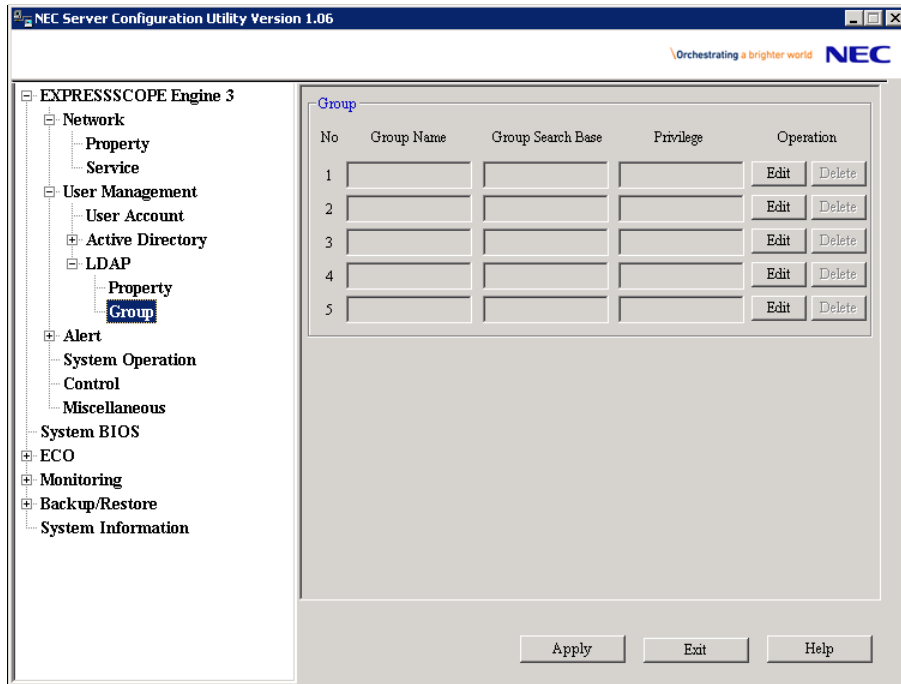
NEC Server Configuration Utility Version 1.06

Orchestrating a brighter world NEC

EXPRESSSCOPE Engine 3
Network
Property
Service
User Management
User Account
Active Directory
LDAP
Property
Group
Alert
System Operation
Control
Miscellaneous
System BIOS
ECO
Monitoring
Backup/Restore
System Information

Group

| No | Group Name | Group Search Base | Privilege | Operation | |
|---|---|---|---|---|---|
| 1 | | | | Edit | Delete |
| 2 | | | | Edit | Delete |
| 3 | | | | Edit | Delete |
| 4 | | | | Edit | Delete |
| 5 | | | | Edit | Delete |

Apply Exit Help